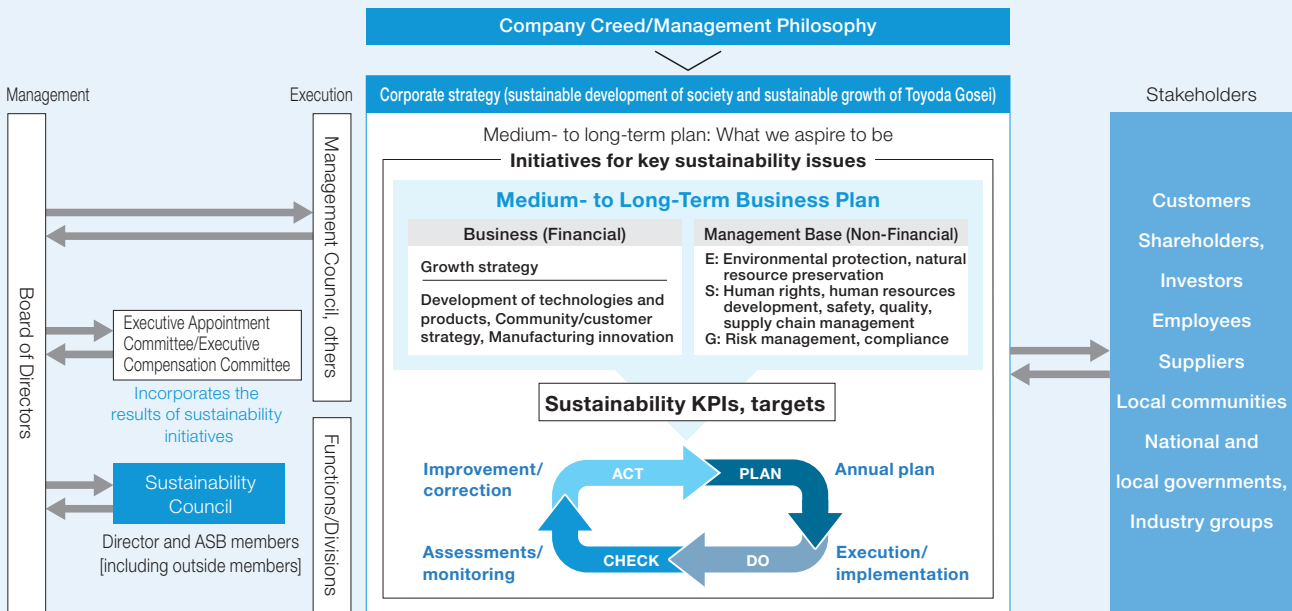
Company Creed/Management Philosophy

Management

Execution

Corporate strategy (sustainable development of society and sustainable growth of Toyoda Gosei)

Stakeholders

Medium- to long-term plan: What we aspire to be

Initiatives for key sustainability issues

Medium- to Long-Term Business Plan

Business (Financial)

Growth strategy

Development of technologies and products, Community/customer strategy, Manufacturing innovation

Management Base (Non-Financial)

E: Environmental protection, natural resource preservation
S: Human rights, human resources development, safety, quality, supply chain management
G: Risk management, compliance

Sustainability KPIs, targets

Board of Directors

Management Council, others

Executive Appointment Committee/Executive Compensation Committee

Incorporates the results of sustainability initiatives

Sustainability Council

Director and ASB members [including outside members]

Functions/Divisions

Improvement/ correction

ACT

PLAN

Annual plan

Assessments/ monitoring

CHECK

DO

Execution/ implementation

Customers

Shareholders, Investors

Employees

Suppliers

Local communities

National and local governments,

Industry groups